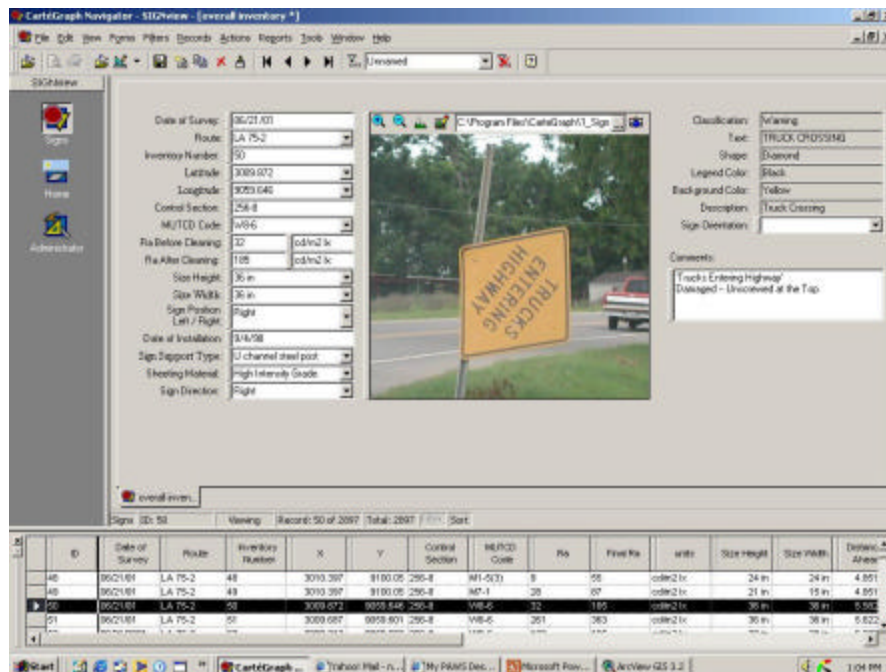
CartéGraph Navigator - SIGNview - [overall inventory *]

File Edit View Forms Filters Records Actions Reports Tools Window Help

Unsaved

SIGNview

Signs

Home

Administrator

Date of Survey: 06/21/01
Route: LA 75-2
Inventory Number: 50
Latitude: 3009.672
Longitude: 9059.646
Control Section: 256-8
MUTCD Code: W8-6
Ra Before Cleaning: 32 cd/m2 lx
Ra After Cleaning: 185 cd/m2 lx
Size Height: 36 in
Size Width: 36 in
Sign Position Left / Right: Right
Date of Installation: 9/4/98
Sign Support Type: U channel steel post
Sheeting Material: High Intensity Grade
Sign Direction: Right

C:\Program Files\CarteGraph\1_Sign

TRUCKS ENTERING HIGHWAY

Classification: Warning
Text: TRUCK CROSSING
Shape: Diamond
Legend Color: Black
Background Color: Yellow
Description: Truck Crossing
Sign Orientation:

Comments:
'Trucks Entering Highway'
Damaged -- Unscrewed at the Top

overall inven...

Signs ID: 50 Viewing Record: 50 of 2897 Total: 2897 Sort

| | ID | Date of Survey | Route | Inventory Number | X | Y | Control Section | MUTCD Code | Ra | Final Ra | units | Size Height | Size Width | Distance Ahead |
|---|---|---|---|---|---|---|---|---|---|---|---|---|---|---|
| | 48 | 06/21/01 | LA 75-2 | 48 | 3010.397 | 9100.05 | 256-8 | M1-6(3) | 8 | 55 | cd/m2 lx | 24 in | 24 in | 4.851 |
| | 49 | 06/21/01 | LA 75-2 | 49 | 3010.397 | 9100.05 | 256-8 | M7-1 | 28 | 87 | cd/m2 lx | 21 in | 15 in | 4.851 |
| ▶ | 50 | 06/21/01 | LA 75-2 | 50 | 3009.672 | 9059.646 | 256-8 | W8-6 | 32 | 185 | cd/m2 lx | 36 in | 36 in | 5.582 |
| | 51 | 06/21/01 | LA 75-2 | 51 | 3009.687 | 9059.601 | 256-8 | W8-6 | 261 | 363 | cd/m2 lx | 36 in | 36 in | 5.622 |

Start CartéGraph... Yahoo! Mail - n... My PAWS Dec... Microsoft Pow... ArcView GIS 3.2 1:04 PM